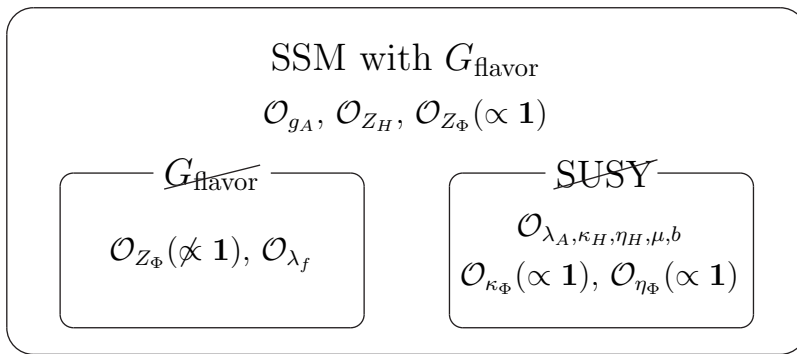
SSM with $G_{\text{flavor}}$

$\mathcal{O}_{g_A}$, $\mathcal{O}_{Z_H}$, $\mathcal{O}_{Z_\Phi}(\propto \mathbf{1})$

$\cancel{G_{\text{flavor}}}$

$\mathcal{O}_{Z_\Phi}(\not\propto \mathbf{1})$, $\mathcal{O}_{\lambda_f}$

$\cancel{\text{SUSY}}$

$\mathcal{O}_{\lambda_A,\kappa_H,\eta_H,\mu,b}$

$\mathcal{O}_{\kappa_\Phi}(\propto \mathbf{1})$, $\mathcal{O}_{\eta_\Phi}(\propto \mathbf{1})$